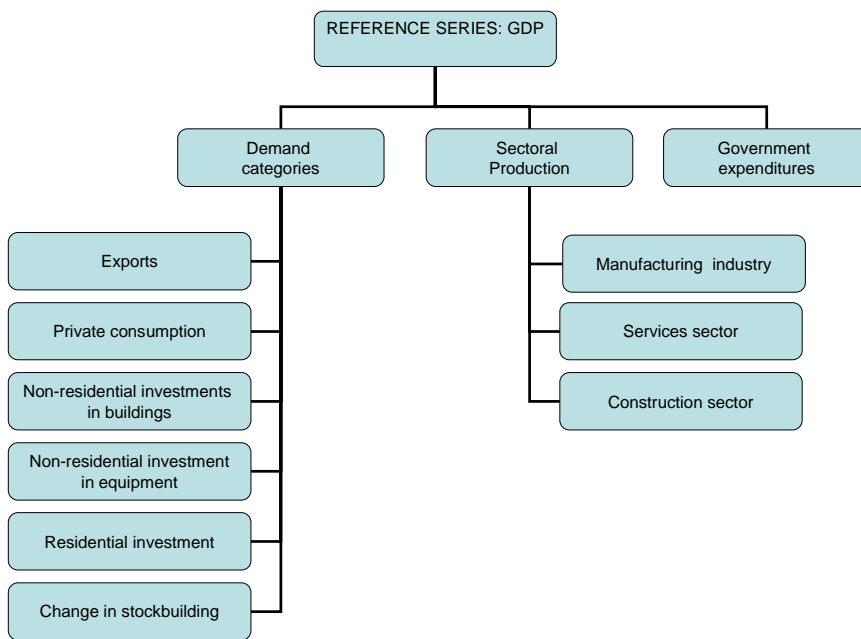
REFERENCE SERIES: GDP

Demand categories

Sectoral Production

Government expenditures

Exports

Private consumption

Non-residential investments in buildings

Non-residential investment in equipment

Residential investment

Change in stockbuilding

Manufacturing industry

Services sector

Construction sector